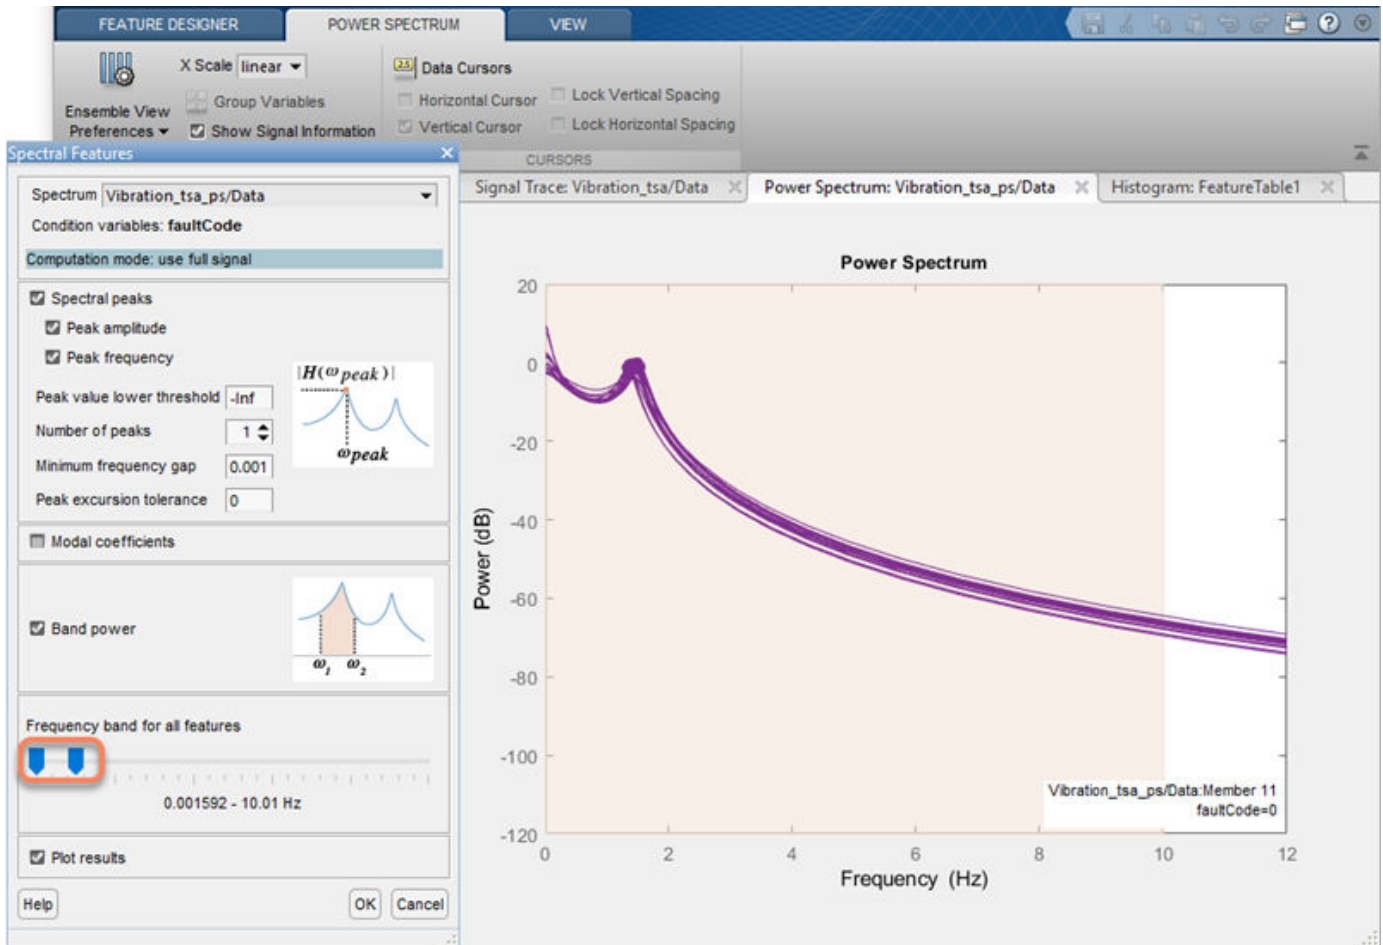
FEATURE DESIGNER POWER SPECTRUM VIEW

Ensemble View Preferences

X Scale linear

Group Variables

Show Signal Information

Data Cursors

Horizontal Cursor

Vertical Cursor

Lock Vertical Spacing

Lock Horizontal Spacing

CURSORS

Spectral Features

Spectrum Vibration_tsa_ps/Data

Condition variables: **faultCode**

Computation mode: use full signal

Spectral peaks

Peak amplitude

Peak frequency

Peak value lower threshold -Inf

Number of peaks 1

Minimum frequency gap 0.001

Peak excursion tolerance 0

$|H(\omega_{peak})|$

$\omega_{peak}$

Modal coefficients

Band power

$\omega_1$ $\omega_2$

Frequency band for all features

0.001592 - 10.01 Hz

Plot results

Help OK Cancel

Signal Trace: Vibration_tsa/Data | Power Spectrum: Vibration_tsa_ps/Data | Histogram: FeatureTable1

Power Spectrum

Power (dB)

20 0 -20 -40 -60 -80 -100 -120

0 2 4 6 8 10 12

Frequency (Hz)

Vibration_tsa_ps/Data:Member 11
faultCode=0